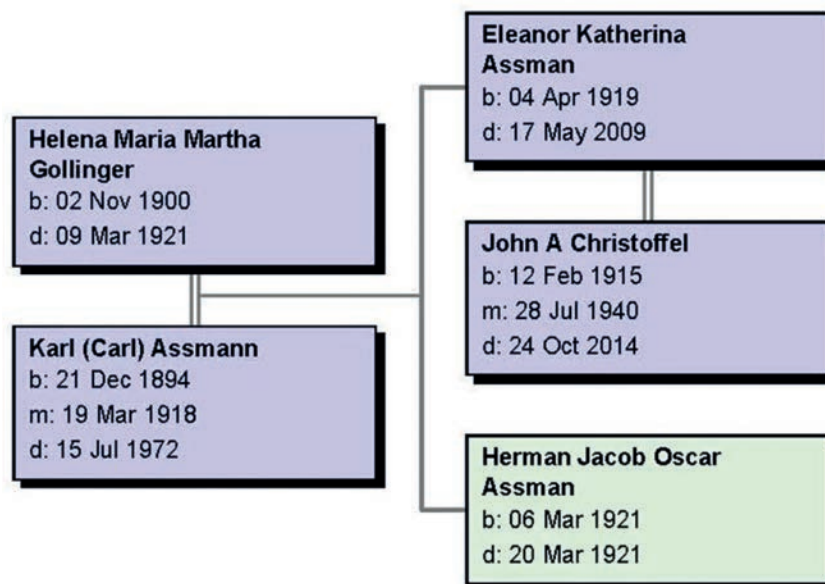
Eleanor Katherina Assman
b: 04 Apr 1919
d: 17 May 2009

Helena Maria Martha Gollinger
b: 02 Nov 1900
d: 09 Mar 1921

John A Christoffel
b: 12 Feb 1915
m: 28 Jul 1940
d: 24 Oct 2014

Karl (Carl) Assmann
b: 21 Dec 1894
m: 19 Mar 1918
d: 15 Jul 1972

Herman Jacob Oscar Assman
b: 06 Mar 1921
d: 20 Mar 1921